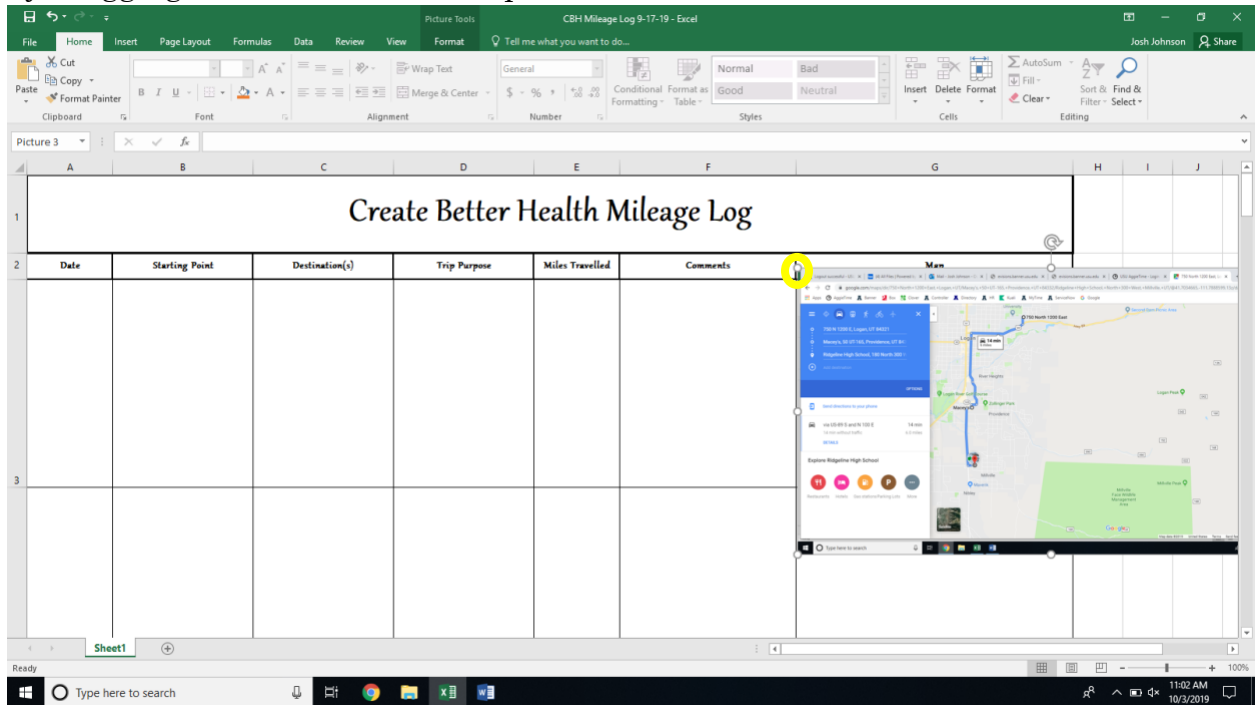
Picture Tools CBH Mileage Log 9-17-19 - Excel

File Home Insert Page Layout Formulas Data Review View Format Tell me what you want to do... Josh Johnson Share

Cut
Copy
Paste
Format Painter
Clipboard

Font

Wrap Text
Merge & Center
Alignment

General
$ - % ,
Number

Conditional Formatting
Format as Table
Normal Bad
Good Neutral
Styles

Insert Delete Format
Cells

AutoSum
Fill
Clear
Sort & Filter
Find & Select
Editing

Picture 3

A B C D E F G H I J

1 Create Better Health Mileage Log

2 | Date | Starting Point | Destination(s) | Trip Purpose | Miles Travelled | Comments | Map |

3

750 North 1200 East
14 min
Logan
Ridgeline High School
Explore Ridgeline High School
Type here to search

Sheet1

Ready

100%

Type here to search

11:02 AM
10/3/2019